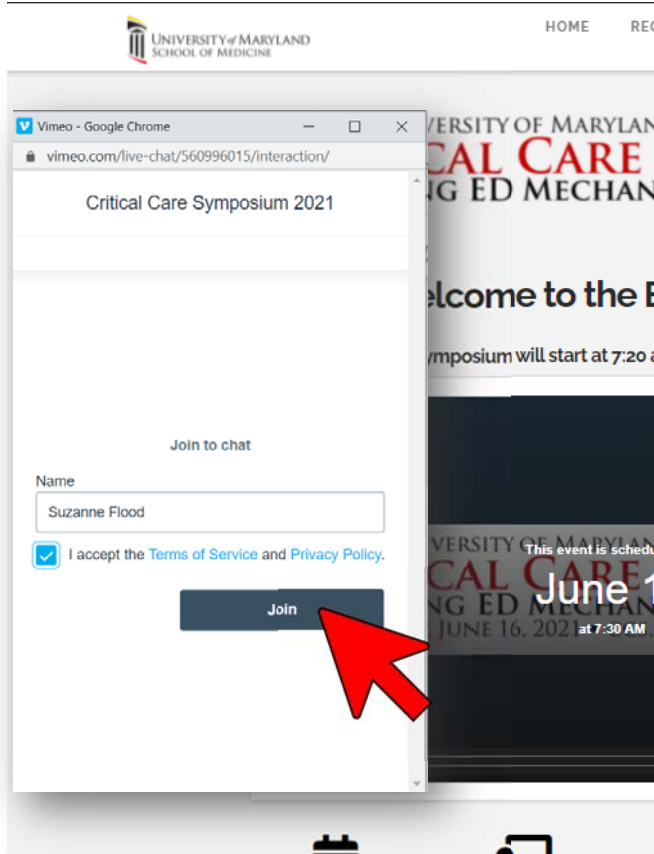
UNIVERSITY of MARYLAND
SCHOOL OF MEDICINE

HOME REC

Vimeo - Google Chrome
vimeo.com/live-chat/560996015/interaction/

Critical Care Symposium 2021

Join to chat

Name

Suzanne Flood

I accept the Terms of Service and Privacy Policy.

Join

VERSITY OF MARYLAN
CAL CARE
NG ED MECHAN

lcome to the E

ymposium will start at 7:20 a

VERSITY OF MARYLAN
CAL CARE
NG ED MECHAN
JUNE 16, 2021

This event is schedu
June 1
at 7:30 AM